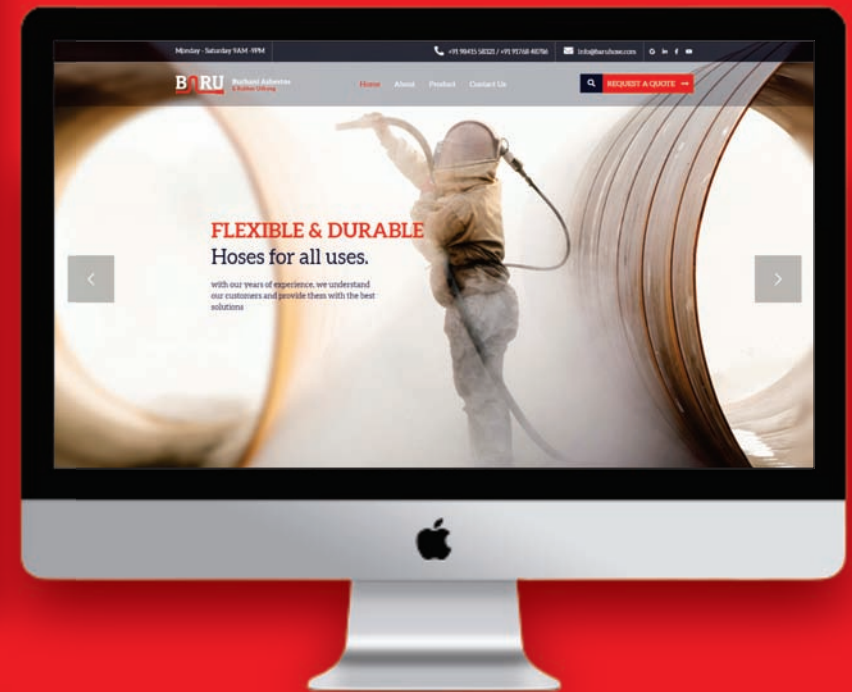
Monday - Saturday 9AM -9PM

+91 98435 58321 / +91 91768 48786

info@baruhose.com

BARU Burhani Asbestos & Rubber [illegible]

Home About Product Contact Us

REQUEST A QUOTE

FLEXIBLE & DURABLE

Hoses for all uses.

with our years of experience, we understand our customers and provide them with the best solutions